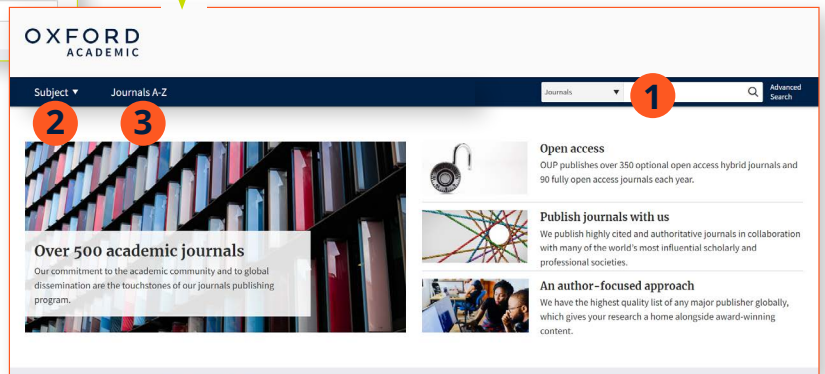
OXFORD
ACADEMIC

Subject ▼ Journals A-Z

Journals ▼ 1 Advanced Search

2 3

Over 500 academic journals
Our commitment to the academic community and to global dissemination are the touchstones of our journals publishing program.

Open access
OUP publishes over 350 optional open access hybrid journals and 90 fully open access journals each year.

Publish journals with us
We publish highly cited and authoritative journals in collaboration with many of the world's most influential scholarly and professional societies.

An author-focused approach
We have the highest quality list of any major publisher globally, which gives your research a home alongside award-winning content.